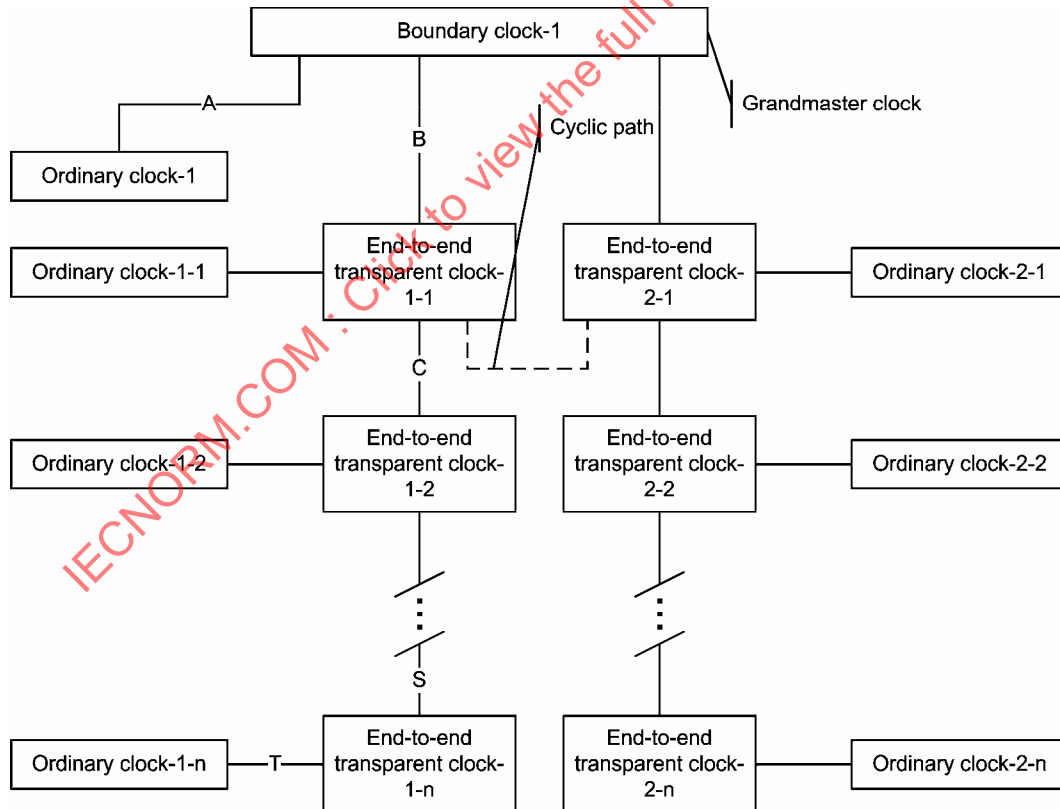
Boundary clock-1

Grandmaster clock

A

B

Cyclic path

Ordinary clock-1

Ordinary clock-1-1

End-to-end transparent clock-1-1

End-to-end transparent clock-2-1

Ordinary clock-2-1

C

Ordinary clock-1-2

End-to-end transparent clock-1-2

End-to-end transparent clock-2-2

Ordinary clock-2-2

S

Ordinary clock-1-n

T

End-to-end transparent clock-1-n

End-to-end transparent clock-2-n

Ordinary clock-2-n

IECNORM.COM : Click to view the full